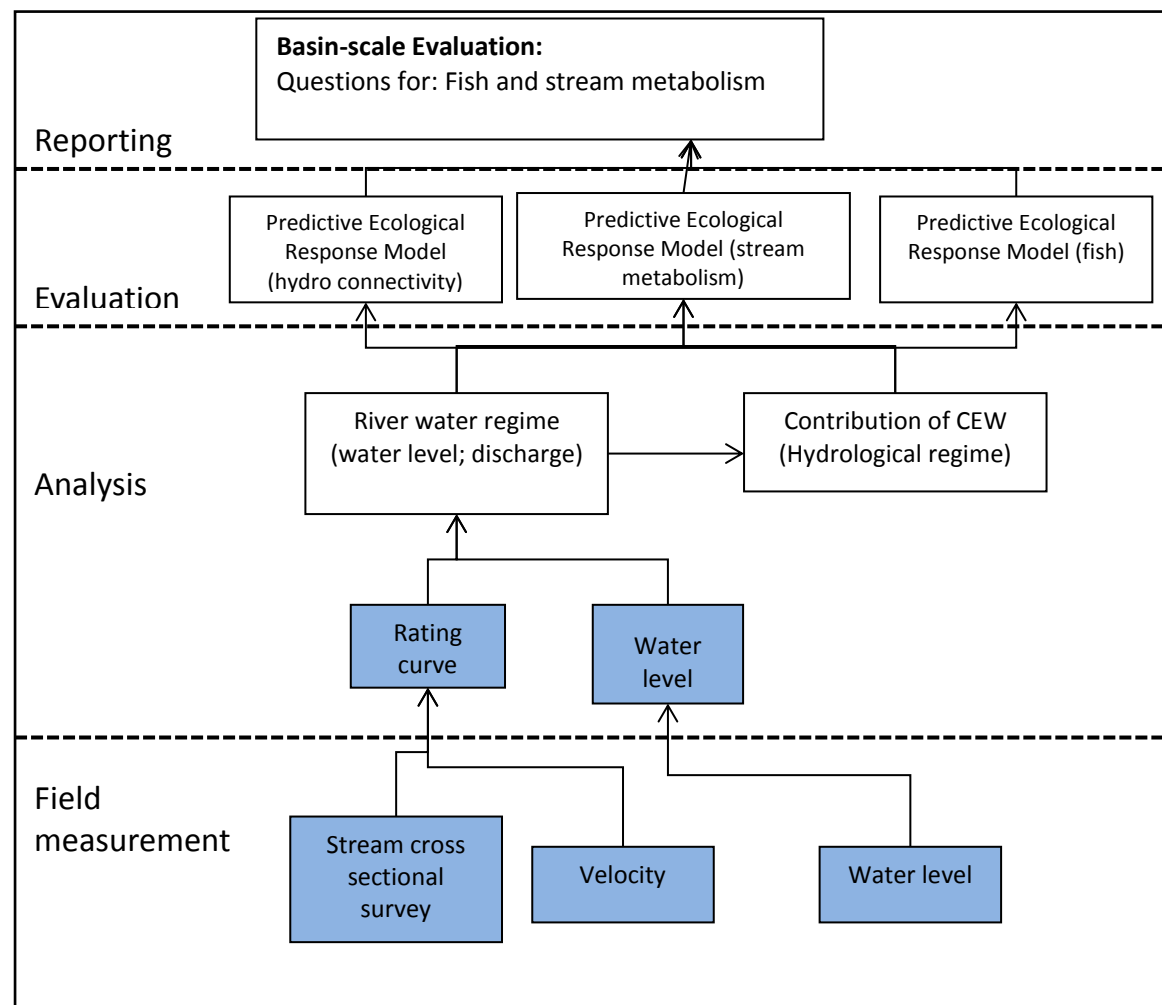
**Basin-scale Evaluation:**
Questions for: Fish and stream metabolism

Reporting

Predictive Ecological Response Model (hydro connectivity)

Predictive Ecological Response Model (stream metabolism)

Predictive Ecological Response Model (fish)

Evaluation

River water regime (water level; discharge)

Contribution of CEW (Hydrological regime)

Analysis

Rating curve

Water level

Field measurement

Stream cross sectional survey

Velocity

Water level